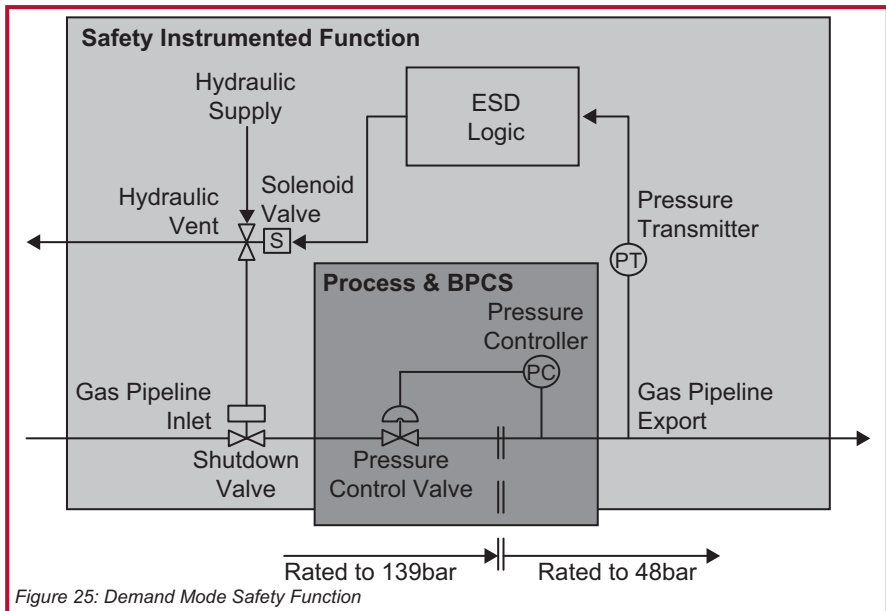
Safety Instrumented Function

Hydraulic Supply

ESD Logic

Hydraulic Vent

Solenoid Valve

S

Pressure Transmitter

PT

Process & BPCS

Pressure Controller

PC

Gas Pipeline Inlet

Gas Pipeline Export

Shutdown Valve

Pressure Control Valve

Rated to 139bar

Rated to 48bar

Figure 25: Demand Mode Safety Function